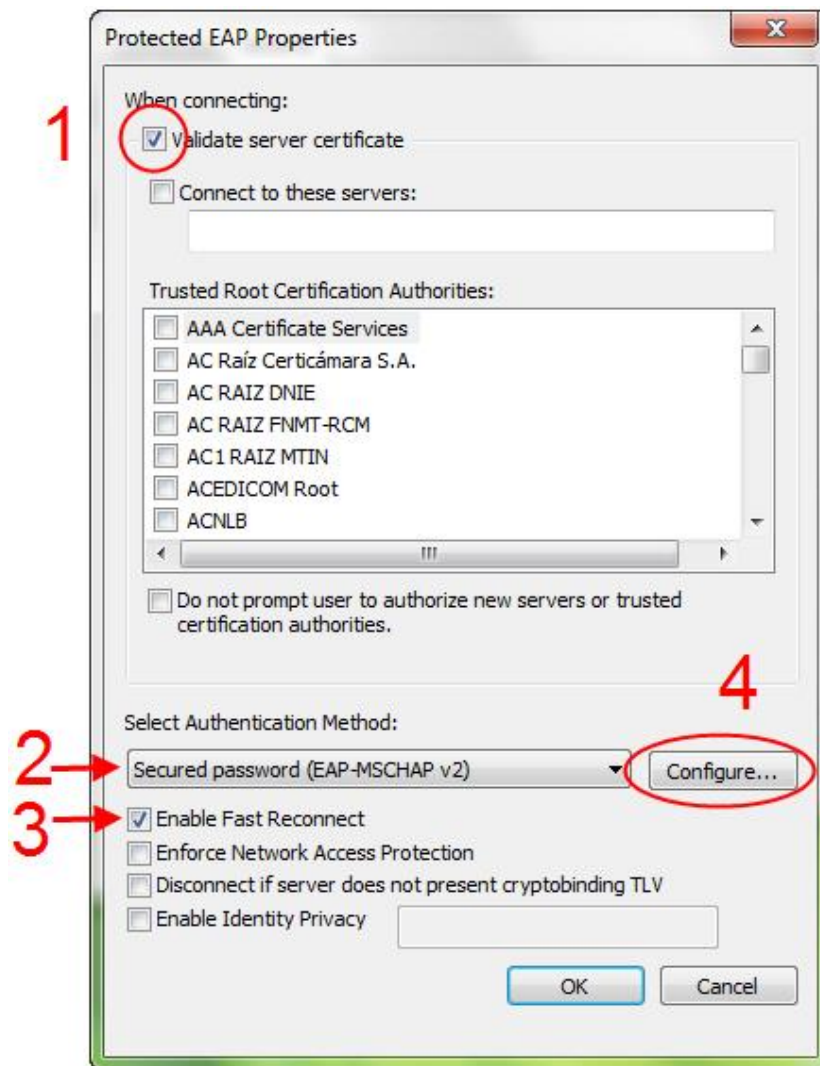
Protected EAP Properties

When connecting:

1

Validate server certificate

Connect to these servers:

Trusted Root Certification Authorities:

AAA Certificate Services
AC Raíz Certicámara S.A.
AC RAIZ DNIE
AC RAIZ FNMT-RCM
AC1 RAIZ MTIN
ACEDICOM Root
ACNLB

Do not prompt user to authorize new servers or trusted certification authorities.

4

Select Authentication Method:

2

Secured password (EAP-MSCHAP v2)

Configure...

3

Enable Fast Reconnect

Enforce Network Access Protection

Disconnect if server does not present cryptobinding TLV

Enable Identity Privacy

OK

Cancel